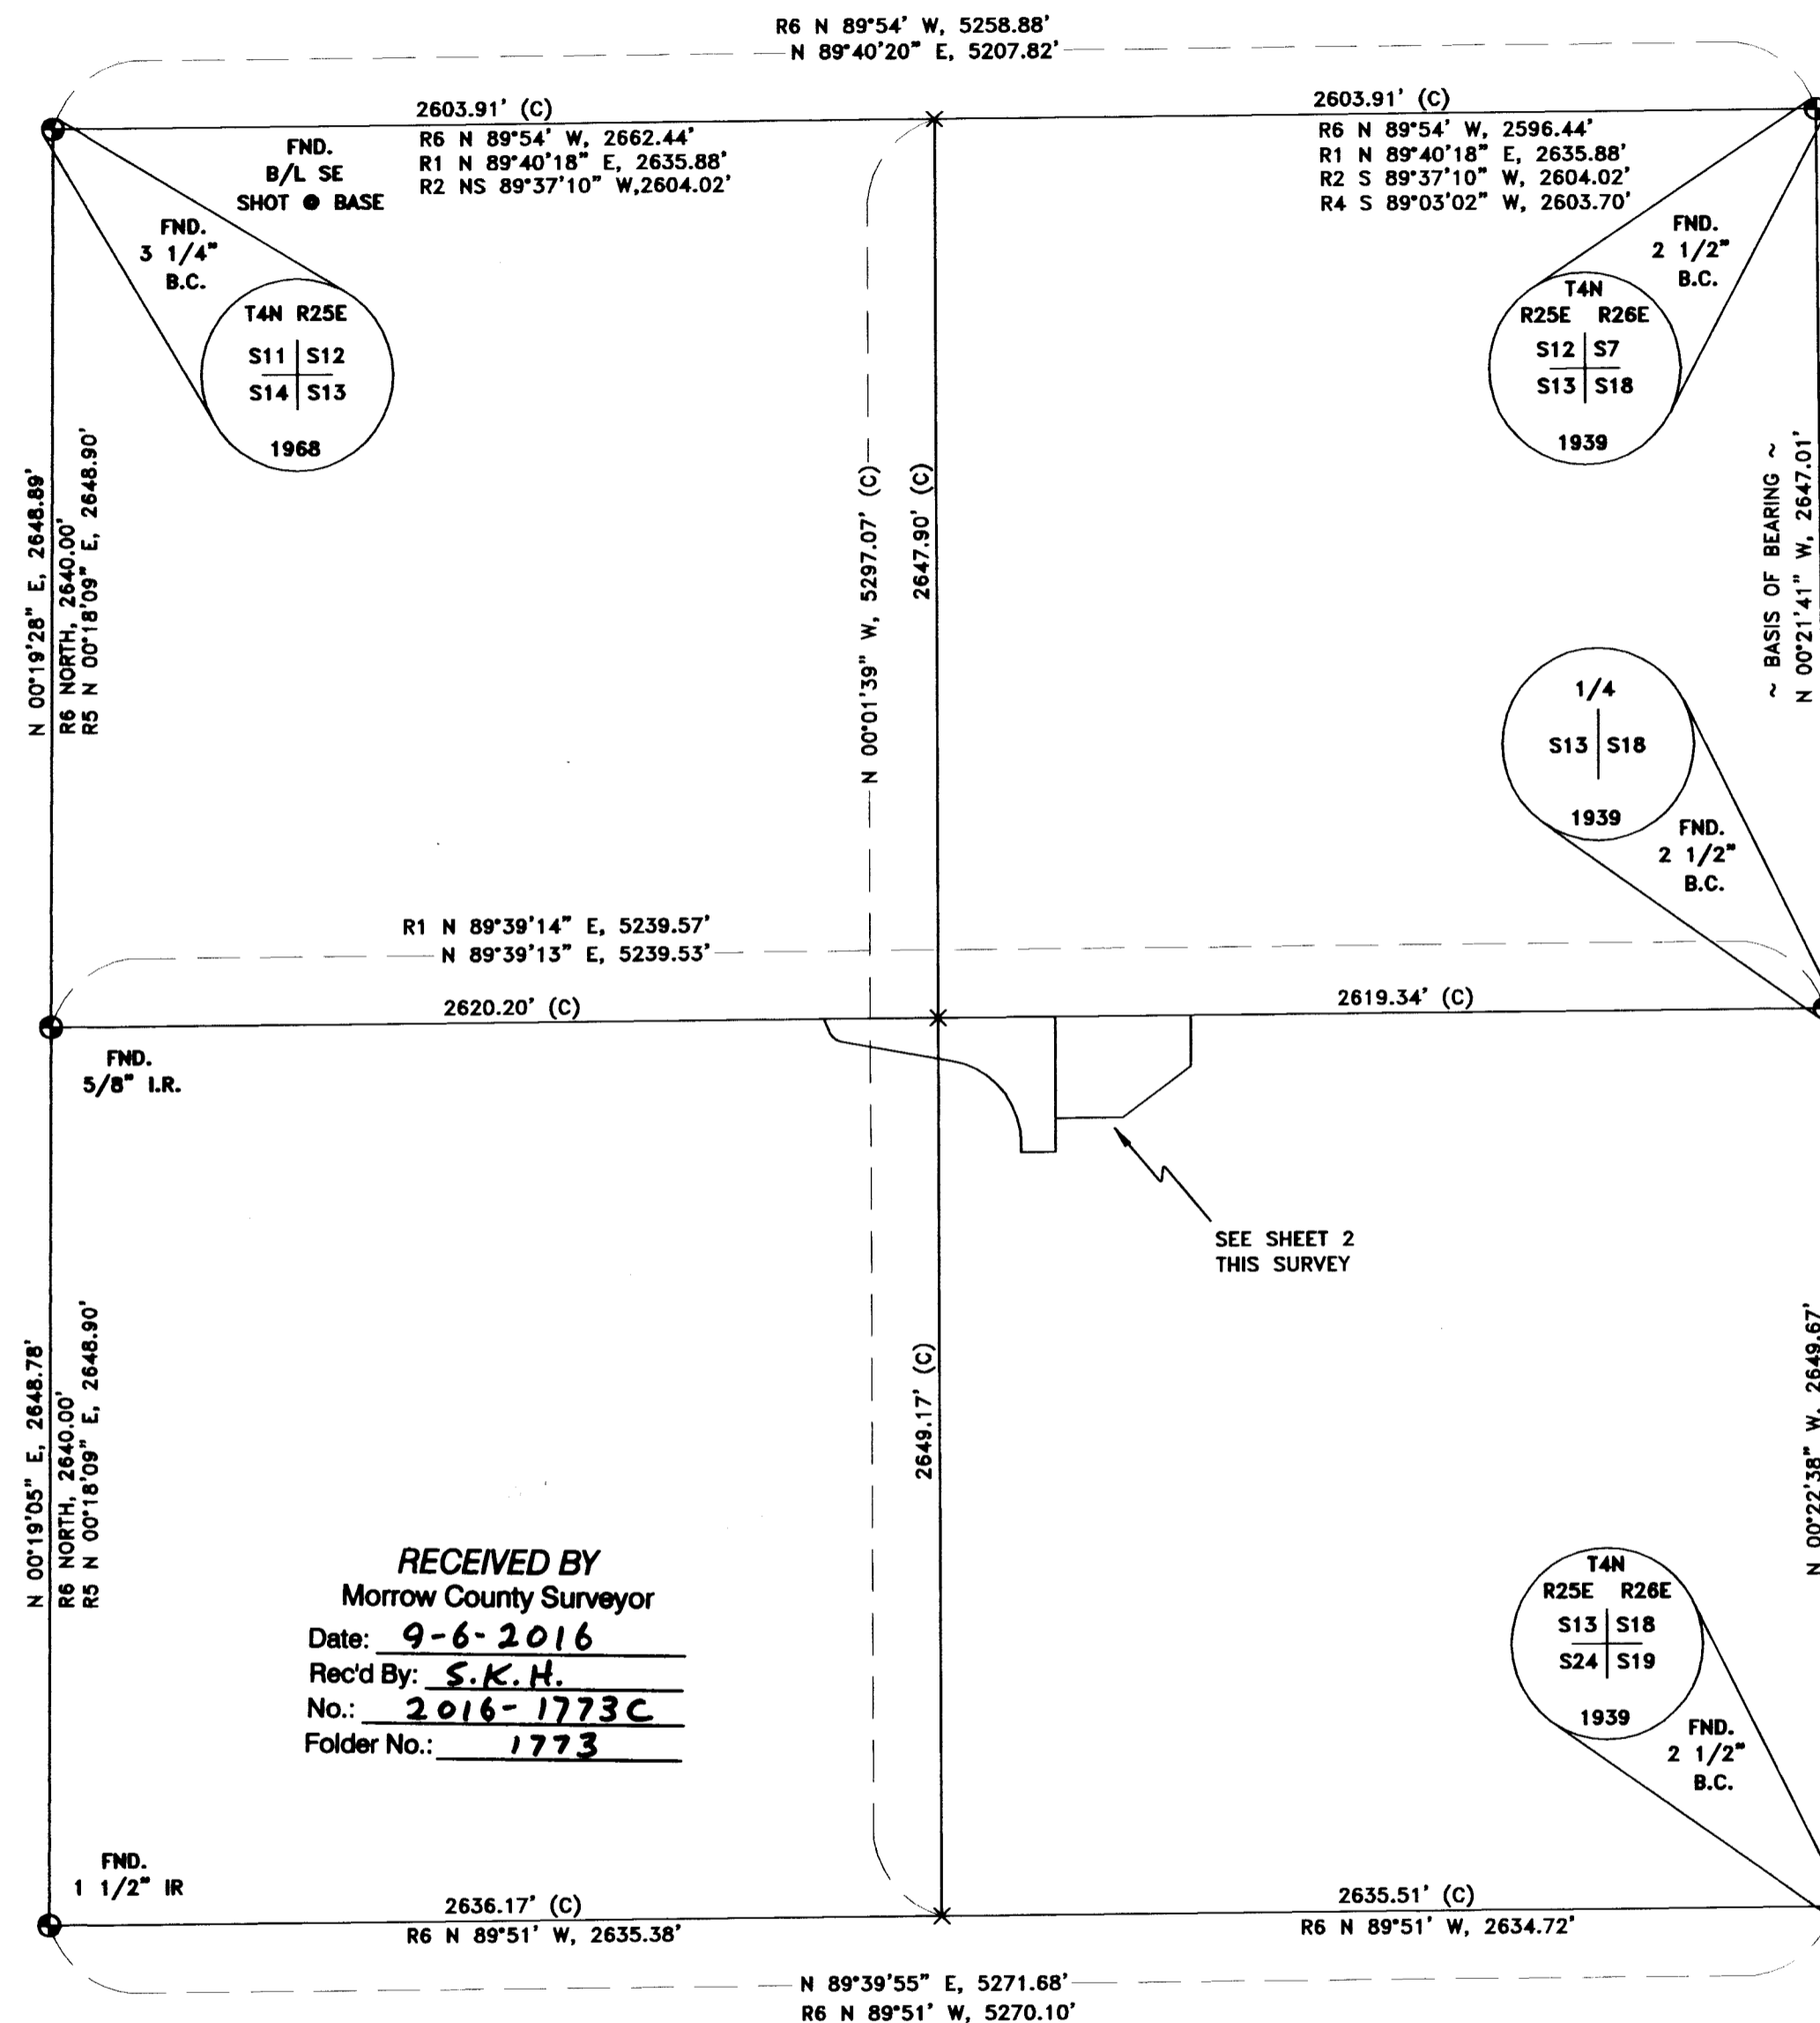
R6 N 89°54' W, 5258.88'
N 89°40'20" E, 5207.82'

2603.91' (C)
R6 N 89°54' W, 2662.44'
R1 N 89°40'18" E, 2635.88'
R2 NS 89°37'10" W,2604.02'

FND.
B/L SE
SHOT ● BASE

FND.
3 1/4"
B.C.

T4N R25E
S11 S12
S14 S13
1968

2603.91' (C)
R6 N 89°54' W, 2596.44'
R1 N 89°40'18" E, 2635.88'
R2 S 89°37'10" W, 2604.02'
R4 S 89°03'02" W, 2603.70'

FND.
2 1/2"
B.C.

T4N
R25E R26E
S12 S7
S13 S18
1939

N 00°19'28" E, 2648.89'
R6 NORTH, 2640.00'
R5 N 00°18'09" E, 2648.90'

N 00°01'39" W, 5297.07' (C)
2647.90' (C)

~ BASIS OF BEARING ~
N 00°21'41" W, 2647.01'

1/4
S13 S18
1939

FND.
2 1/2"
B.C.

R1 N 89°39'14" E, 5239.57'
N 89°39'13" E, 5239.53'

2620.20' (C)
2619.34' (C)

FND.
5/8" I.R.

SEE SHEET 2
THIS SURVEY

N 00°19'05" E, 2648.78'
R6 NORTH, 2640.00'
R5 N 00°18'09" E, 2648.90'

2649.17' (C)

N 00°22'38" W, 2649.67'

RECEIVED BY
Morrow County Surveyor
Date: 9-6-2016
Rec'd By: S.K.H.
No.: 2016-1773C
Folder No.: 1773

T4N
R25E R26E
S13 S18
S24 S19
1939

FND.
2 1/2"
B.C.

FND.
1 1/2" IR

2636.17' (C)
R6 N 89°51' W, 2635.38'

2635.51' (C)
R6 N 89°51' W, 2634.72'

N 89°39'55" E, 5271.68'
R6 N 89°51' W, 5270.10'